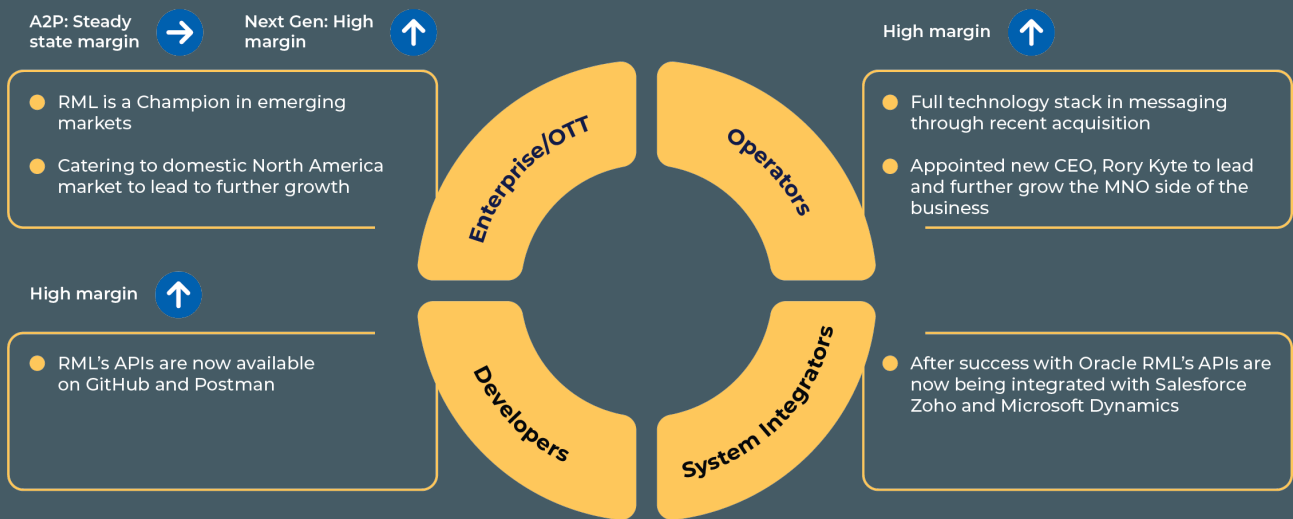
A2P: Steady state margin

Next Gen: High margin

High margin

RML is a Champion in emerging markets

Catering to domestic North America market to lead to further growth

Enterprise/OTT

Operators

Full technology stack in messaging through recent acquisition

Appointed new CEO, Rory Kyte to lead and further grow the MNO side of the business

High margin

RML's APIs are now available on GitHub and Postman

Developers

System Integrators

After success with Oracle RML's APIs are now being integrated with Salesforce Zoho and Microsoft Dynamics